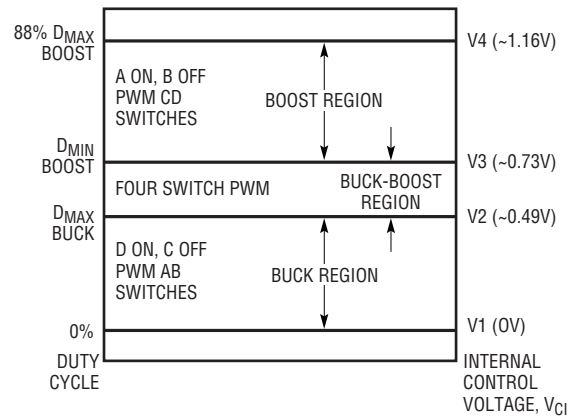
88% $D_{MAX}$ BOOST

A ON, B OFF PWM CD SWITCHES

BOOST REGION

V4 (~1.16V)

$D_{MIN}$ BOOST

V3 (~0.73V)

FOUR SWITCH PWM

BUCK-BOOST REGION

$D_{MAX}$ BUCK

V2 (~0.49V)

D ON, C OFF PWM AB SWITCHES

BUCK REGION

0%

V1 (0V)

DUTY CYCLE

INTERNAL CONTROL VOLTAGE, $V_{CI}$